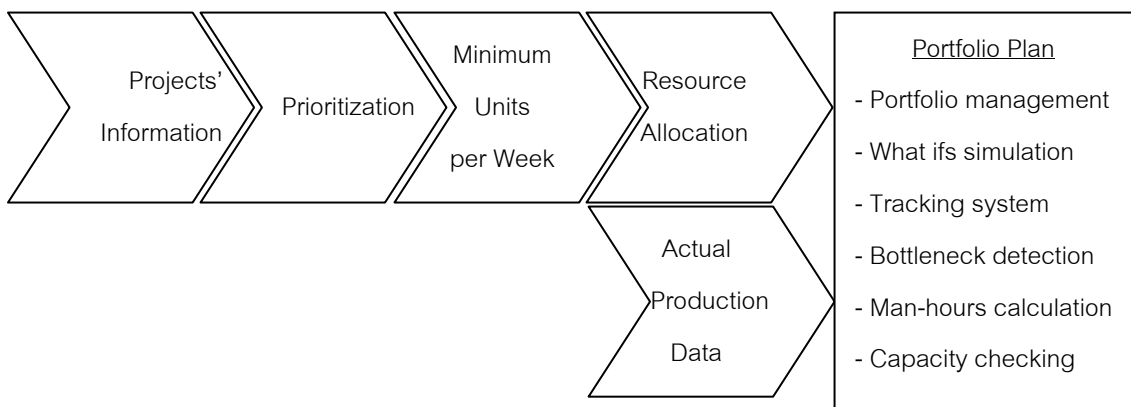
Projects' Information

Prioritization

Minimum Units per Week

Resource Allocation

Actual Production Data

Portfolio Plan

- Portfolio management

- What ifs simulation

- Tracking system

- Bottleneck detection

- Man-hours calculation

- Capacity checking